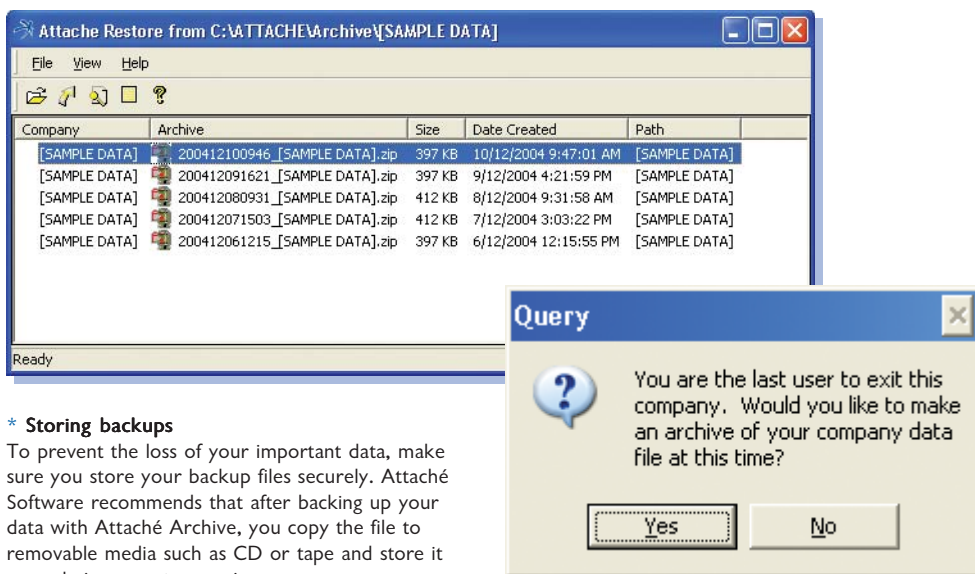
Attache Restore from C:\ATTACHE\Archive\[SAMPLE DATA]

File View Help

| Company | Archive | Size | Date Created | Path |
|---|---|---|---|---|
| [SAMPLE DATA] | 200412100946_[SAMPLE DATA].zip | 397 KB | 10/12/2004 9:47:01 AM | [SAMPLE DATA] |
| [SAMPLE DATA] | 200412091621_[SAMPLE DATA].zip | 397 KB | 9/12/2004 4:21:59 PM | [SAMPLE DATA] |
| [SAMPLE DATA] | 200412080931_[SAMPLE DATA].zip | 412 KB | 8/12/2004 9:31:58 AM | [SAMPLE DATA] |
| [SAMPLE DATA] | 200412071503_[SAMPLE DATA].zip | 412 KB | 7/12/2004 3:03:22 PM | [SAMPLE DATA] |
| [SAMPLE DATA] | 200412061215_[SAMPLE DATA].zip | 397 KB | 6/12/2004 12:15:55 PM | [SAMPLE DATA] |

Ready

Query

You are the last user to exit this company. Would you like to make an archive of your company data file at this time?

Yes No

* Storing backups
To prevent the loss of your important data, make sure you store your backup files securely. Attaché Software recommends that after backing up your data with Attaché Archive, you copy the file to removable media such as CD or tape and store it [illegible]